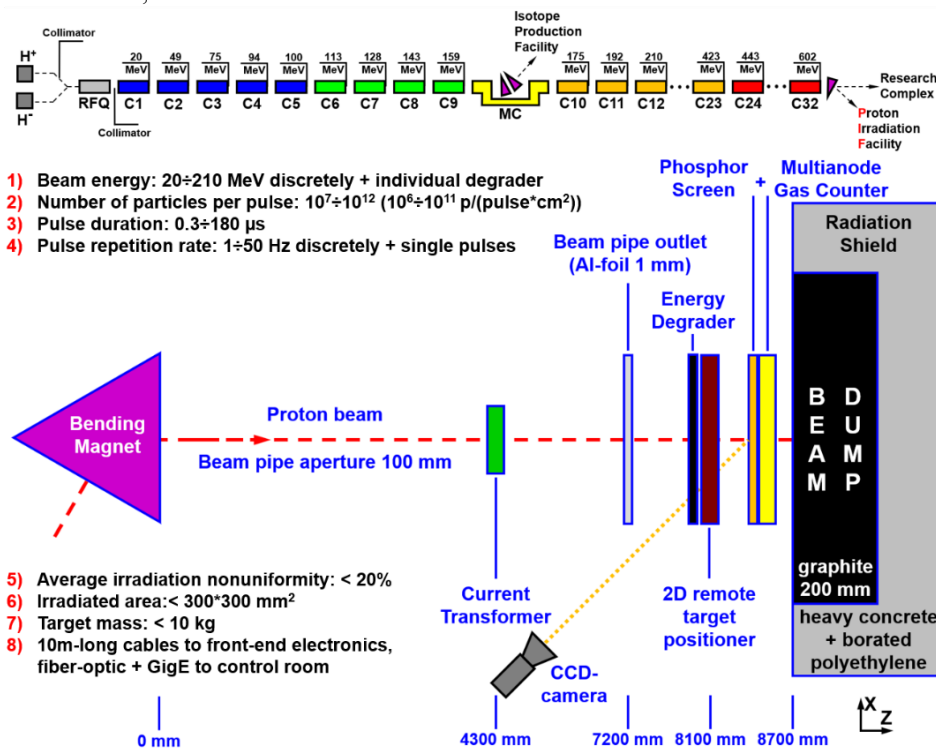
Collimator

$H^+$

$H^-$

RFQ

Collimator

20 MeV
C1

49 MeV
C2

75 MeV
C3

94 MeV
C4

100 MeV
C5

113 MeV
C6

128 MeV
C7

143 MeV
C8

159 MeV
C9

Isotope Production Facility

MC

175 MeV
C10

192 MeV
C11

210 MeV
C12

...

423 MeV
C23

443 MeV
C24

...

602 MeV
C32

Research Complex

Proton Irradiation Facility

1) Beam energy: 20÷210 MeV discretely + individual degrader
2) Number of particles per pulse: $10^7$÷$10^{12}$ ($10^6$÷$10^{11}$ p/(pulse*cm$^2$))
3) Pulse duration: 0.3÷180 μs
4) Pulse repetition rate: 1÷50 Hz discretely + single pulses

Phosphor Screen

+

Multianode Gas Counter

Radiation Shield

Beam pipe outlet (Al-foil 1 mm)

Energy Degrader

Bending Magnet

Proton beam

Beam pipe aperture 100 mm

B E A M

D U M P

graphite 200 mm

5) Average irradiation nonuniformity: < 20%
6) Irradiated area:< 300*300 mm$^2$
7) Target mass: < 10 kg
8) 10m-long cables to front-end electronics, fiber-optic + GigE to control room

Current Transformer

2D remote target positioner

heavy concrete + borated polyethylene

CCD-camera

X
Z

0 mm

4300 mm

7200 mm

8100 mm

8700 mm